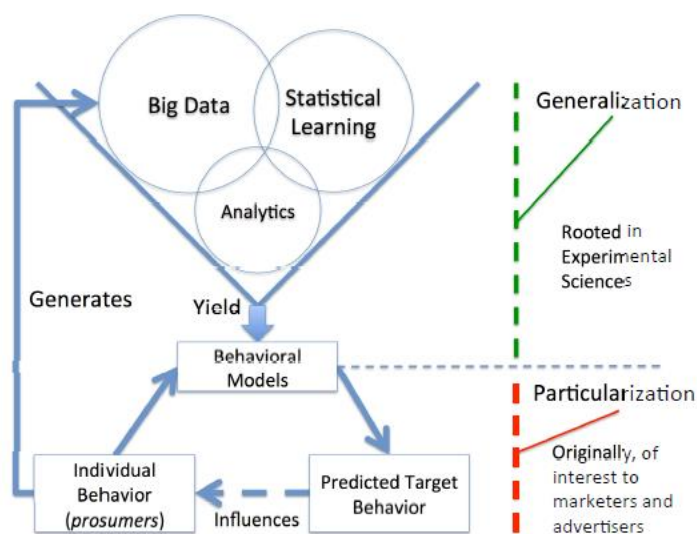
Big Data

Statistical Learning

Analytics

Generates

Yield

Behavioral Models

Individual Behavior (*prosumers*)

Predicted Target Behavior

Influences

Generalization

Rooted in Experimental Sciences

Particularization

Originally, of interest to marketers and advertisers